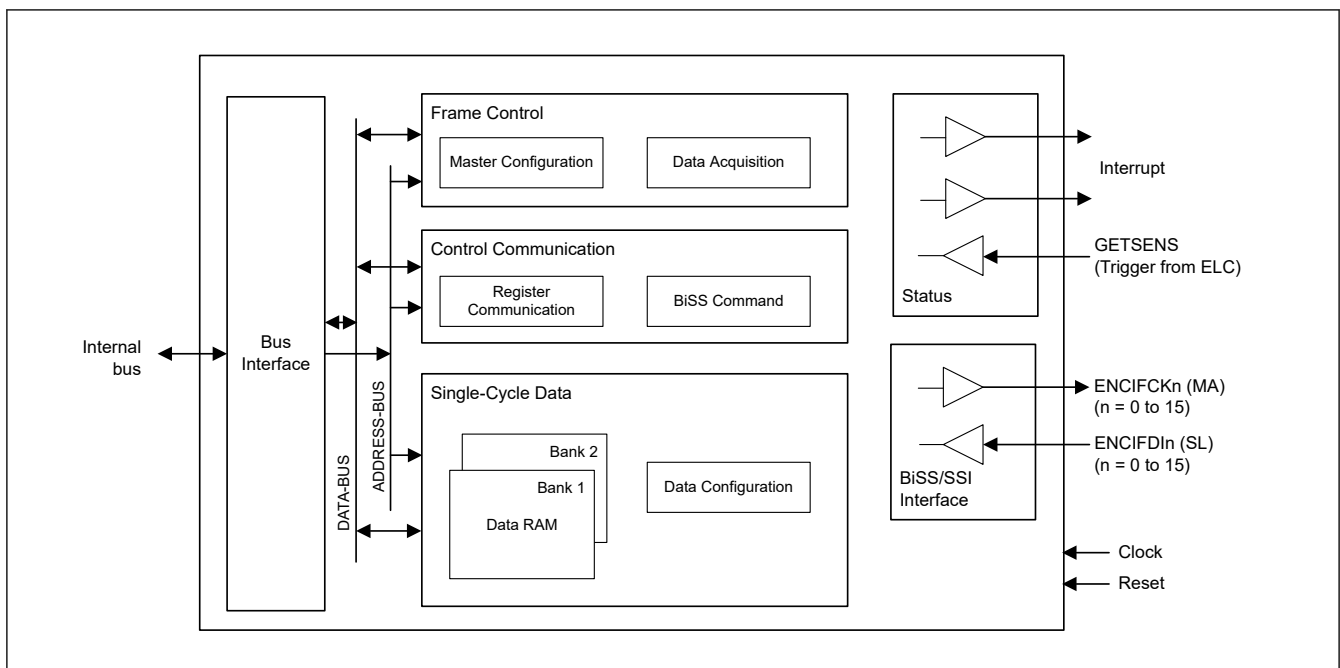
Internal bus

Bus Interface

DATA-BUS

ADDRESS-BUS

Frame Control

Master Configuration

Data Acquisition

Control Communication

Register Communication

BiSS Command

Single-Cycle Data

Bank 2

Bank 1

Data RAM

Data Configuration

Status

Interrupt

GETSENS (Trigger from ELC)

BiSS/SSI Interface

ENCIFCKn (MA) (n = 0 to 15)

ENCIFDIn (SL) (n = 0 to 15)

Clock

Reset